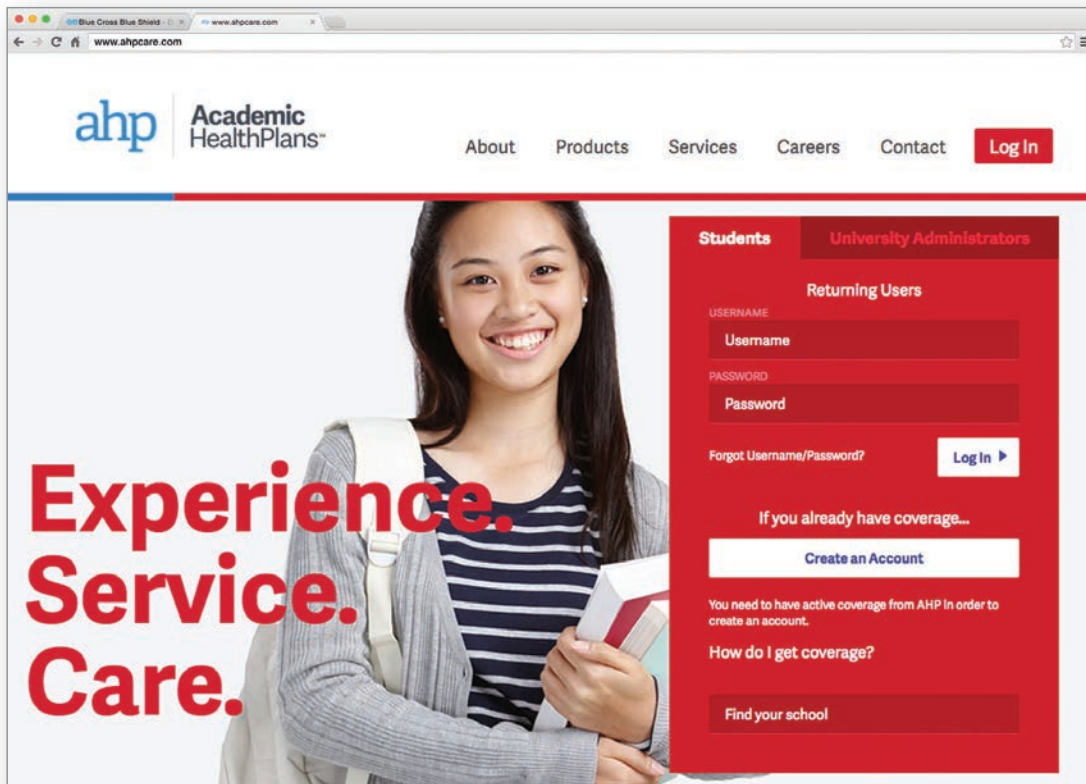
Blue Cross Blue Shield - D ×
www.ahpcare.com ×

www.ahpcare.com

ahp Academic HealthPlans™

About Products Services Careers Contact Log In

Students University Administrators

Returning Users

USERNAME
Username

PASSWORD
Password

Forgot Username/Password?

Log In ▸

If you already have coverage...

Create an Account

You need to have active coverage from AHP in order to create an account.

How do I get coverage?

Find your school

Experience.
Service.
Care.